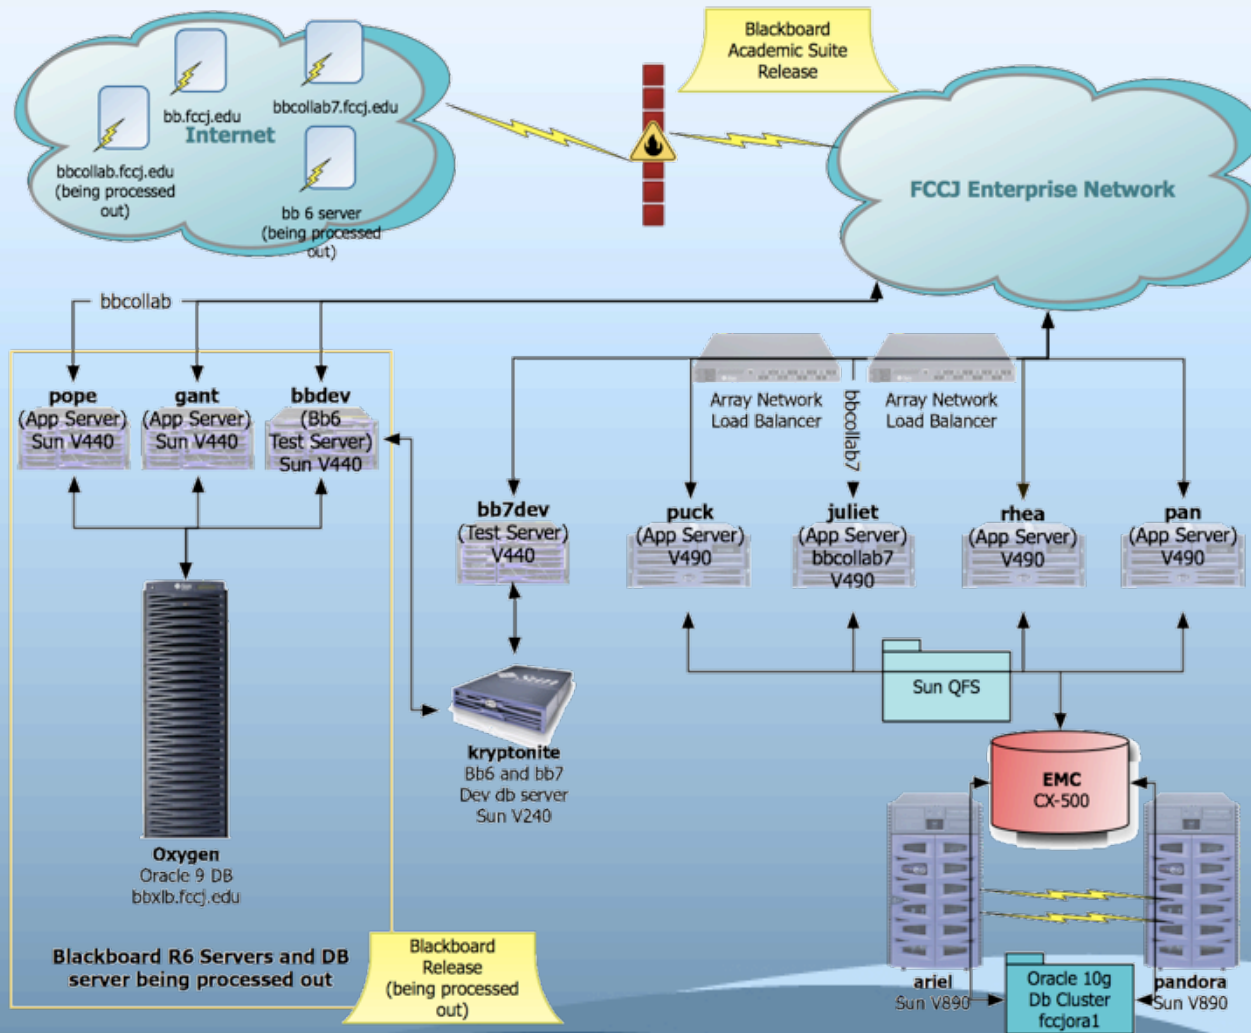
Blackboard Academic Suite Release

bb.fccj.edu

bbcollab7.fccj.edu

Internet

bbcollab.fccj.edu (being processed out)

bb 6 server (being processed out)

FCCJ Enterprise Network

bbcollab

pope (App Server) Sun V440

gant (App Server) Sun V440

bbdev (Bb6 Test Server) Sun V440

Array Network Load Balancer

bbcollab7

Array Network Load Balancer

bb7dev (Test Server) V440

puck (App Server) V490

juliet (App Server) bbcollab7 V490

rhea (App Server) V490

pan (App Server) V490

Sun QFS

Oxygen
Oracle 9 DB
bbxlb.fccj.edu

kryptonite
Bb6 and bb7 Dev db server
Sun V240

EMC CX-500

ariel Sun V890

Oracle 10g Db Cluster fccjora1

pandora Sun V890

Blackboard R6 Servers and DB server being processed out

Blackboard Release (being processed out)